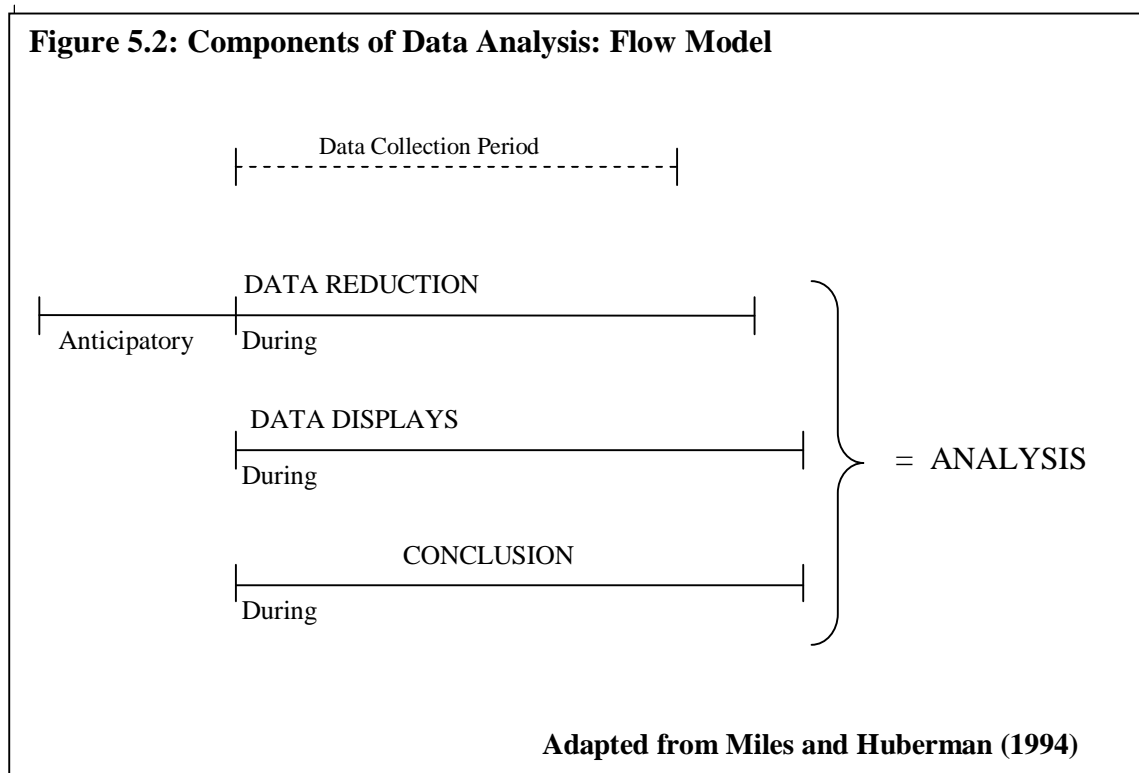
**Figure 5.2: Components of Data Analysis: Flow Model**

Data Collection Period

DATA REDUCTION

Anticipatory

During

DATA DISPLAYS

During

= ANALYSIS

CONCLUSION

During

**Adapted from Miles and Huberman (1994)**